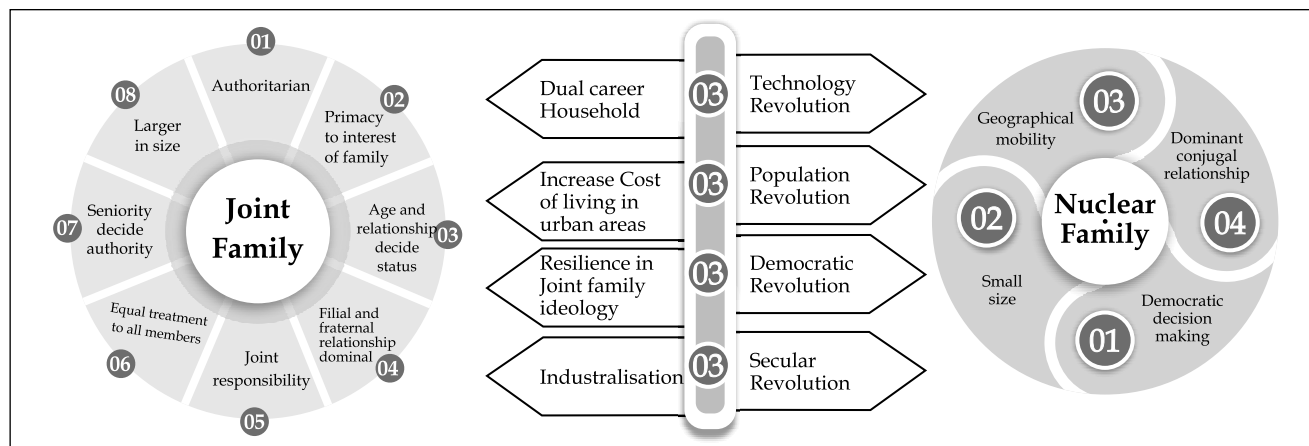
Joint Family

01 Authoritarian

02 Primacy to interest of family

03 Age and relationship decide status

04 Filial and fraternal relationship dominal

05 Joint responsibility

06 Equal treatment to all members

07 Seniority decide authority

08 Larger in size

Dual career Household

03

Technology Revolution

Increase Cost of living in urban areas

03

Population Revolution

Resilience in Joint family ideology

03

Democratic Revolution

Industralisation

03

Secular Revolution

Nuclear Family

03 Geographical mobility

04 Dominant conjugal relationship

02 Small size

01 Democratic decision making